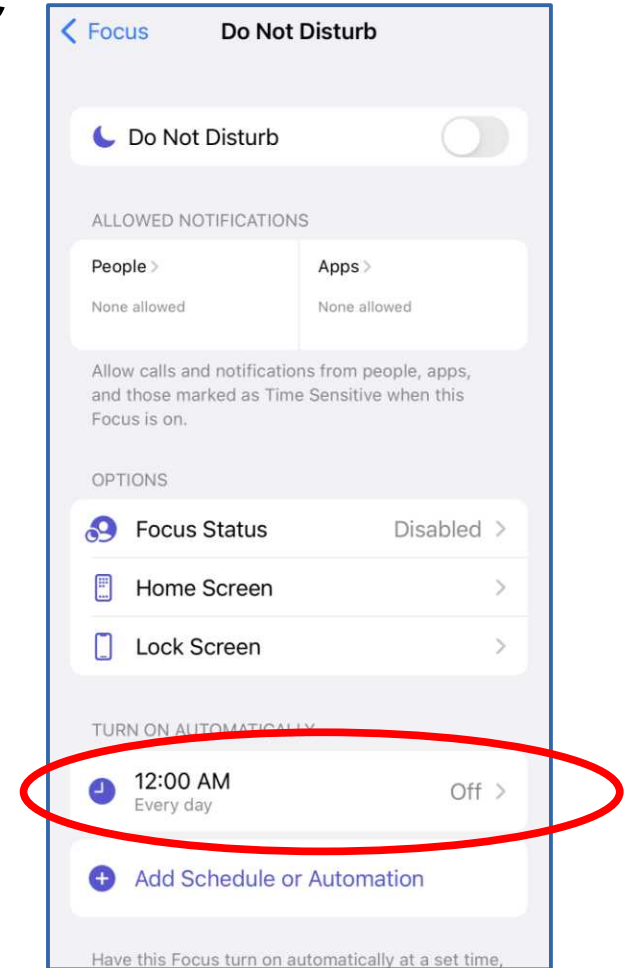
< Focus Do Not Disturb

Do Not Disturb

ALLOWED NOTIFICATIONS

People >
None allowed

Apps >
None allowed

Allow calls and notifications from people, apps, and those marked as Time Sensitive when this Focus is on.

OPTIONS

Focus Status Disabled >

Home Screen >

Lock Screen >

TURN ON AUTOMATICALLY

12:00 AM
Every day
Off >

Add Schedule or Automation

Have this Focus turn on automatically at a set time,